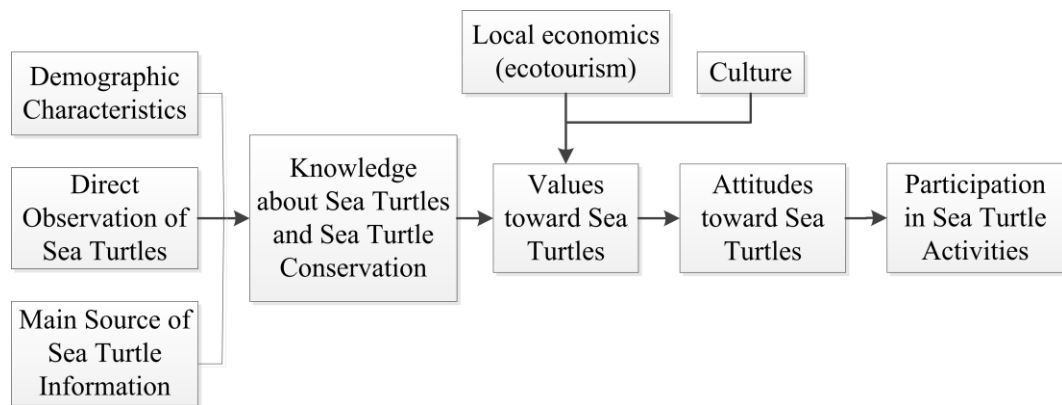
Local economics (ecotourism)

Culture

Demographic Characteristics

Direct Observation of Sea Turtles

Main Source of Sea Turtle Information

Knowledge about Sea Turtles and Sea Turtle Conservation

Values toward Sea Turtles

Attitudes toward Sea Turtles

Participation in Sea Turtle Activities